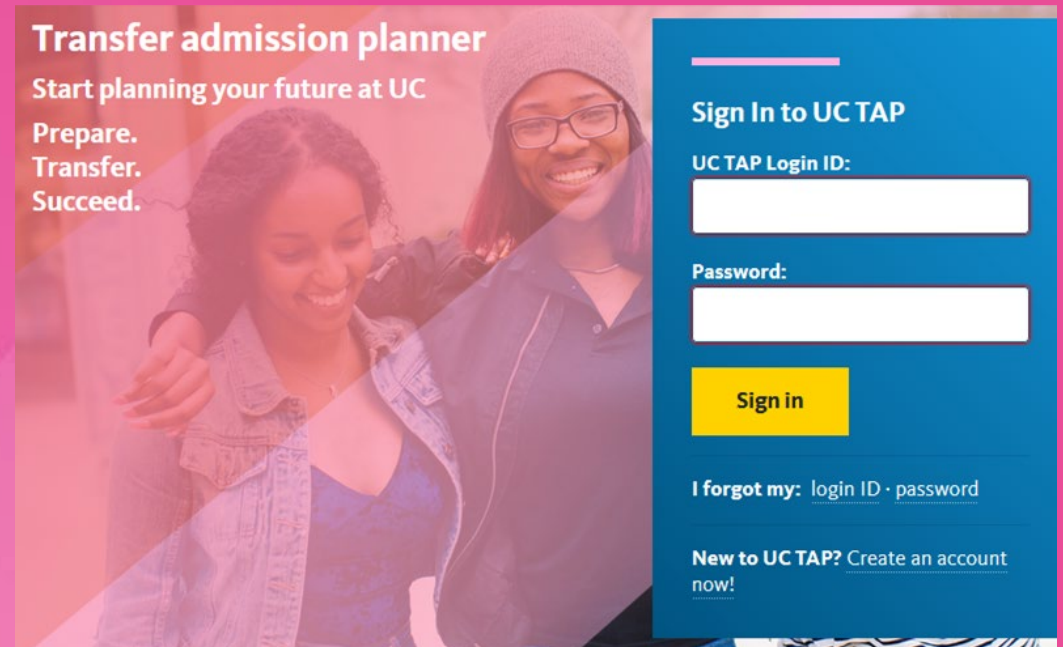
Transfer admission planner

Start planning your future at UC

Prepare.
Transfer.
Succeed.

Sign In to UC TAP

UC TAP Login ID:

Password:

Sign in

I forgot my: login ID · password

New to UC TAP? Create an account now!